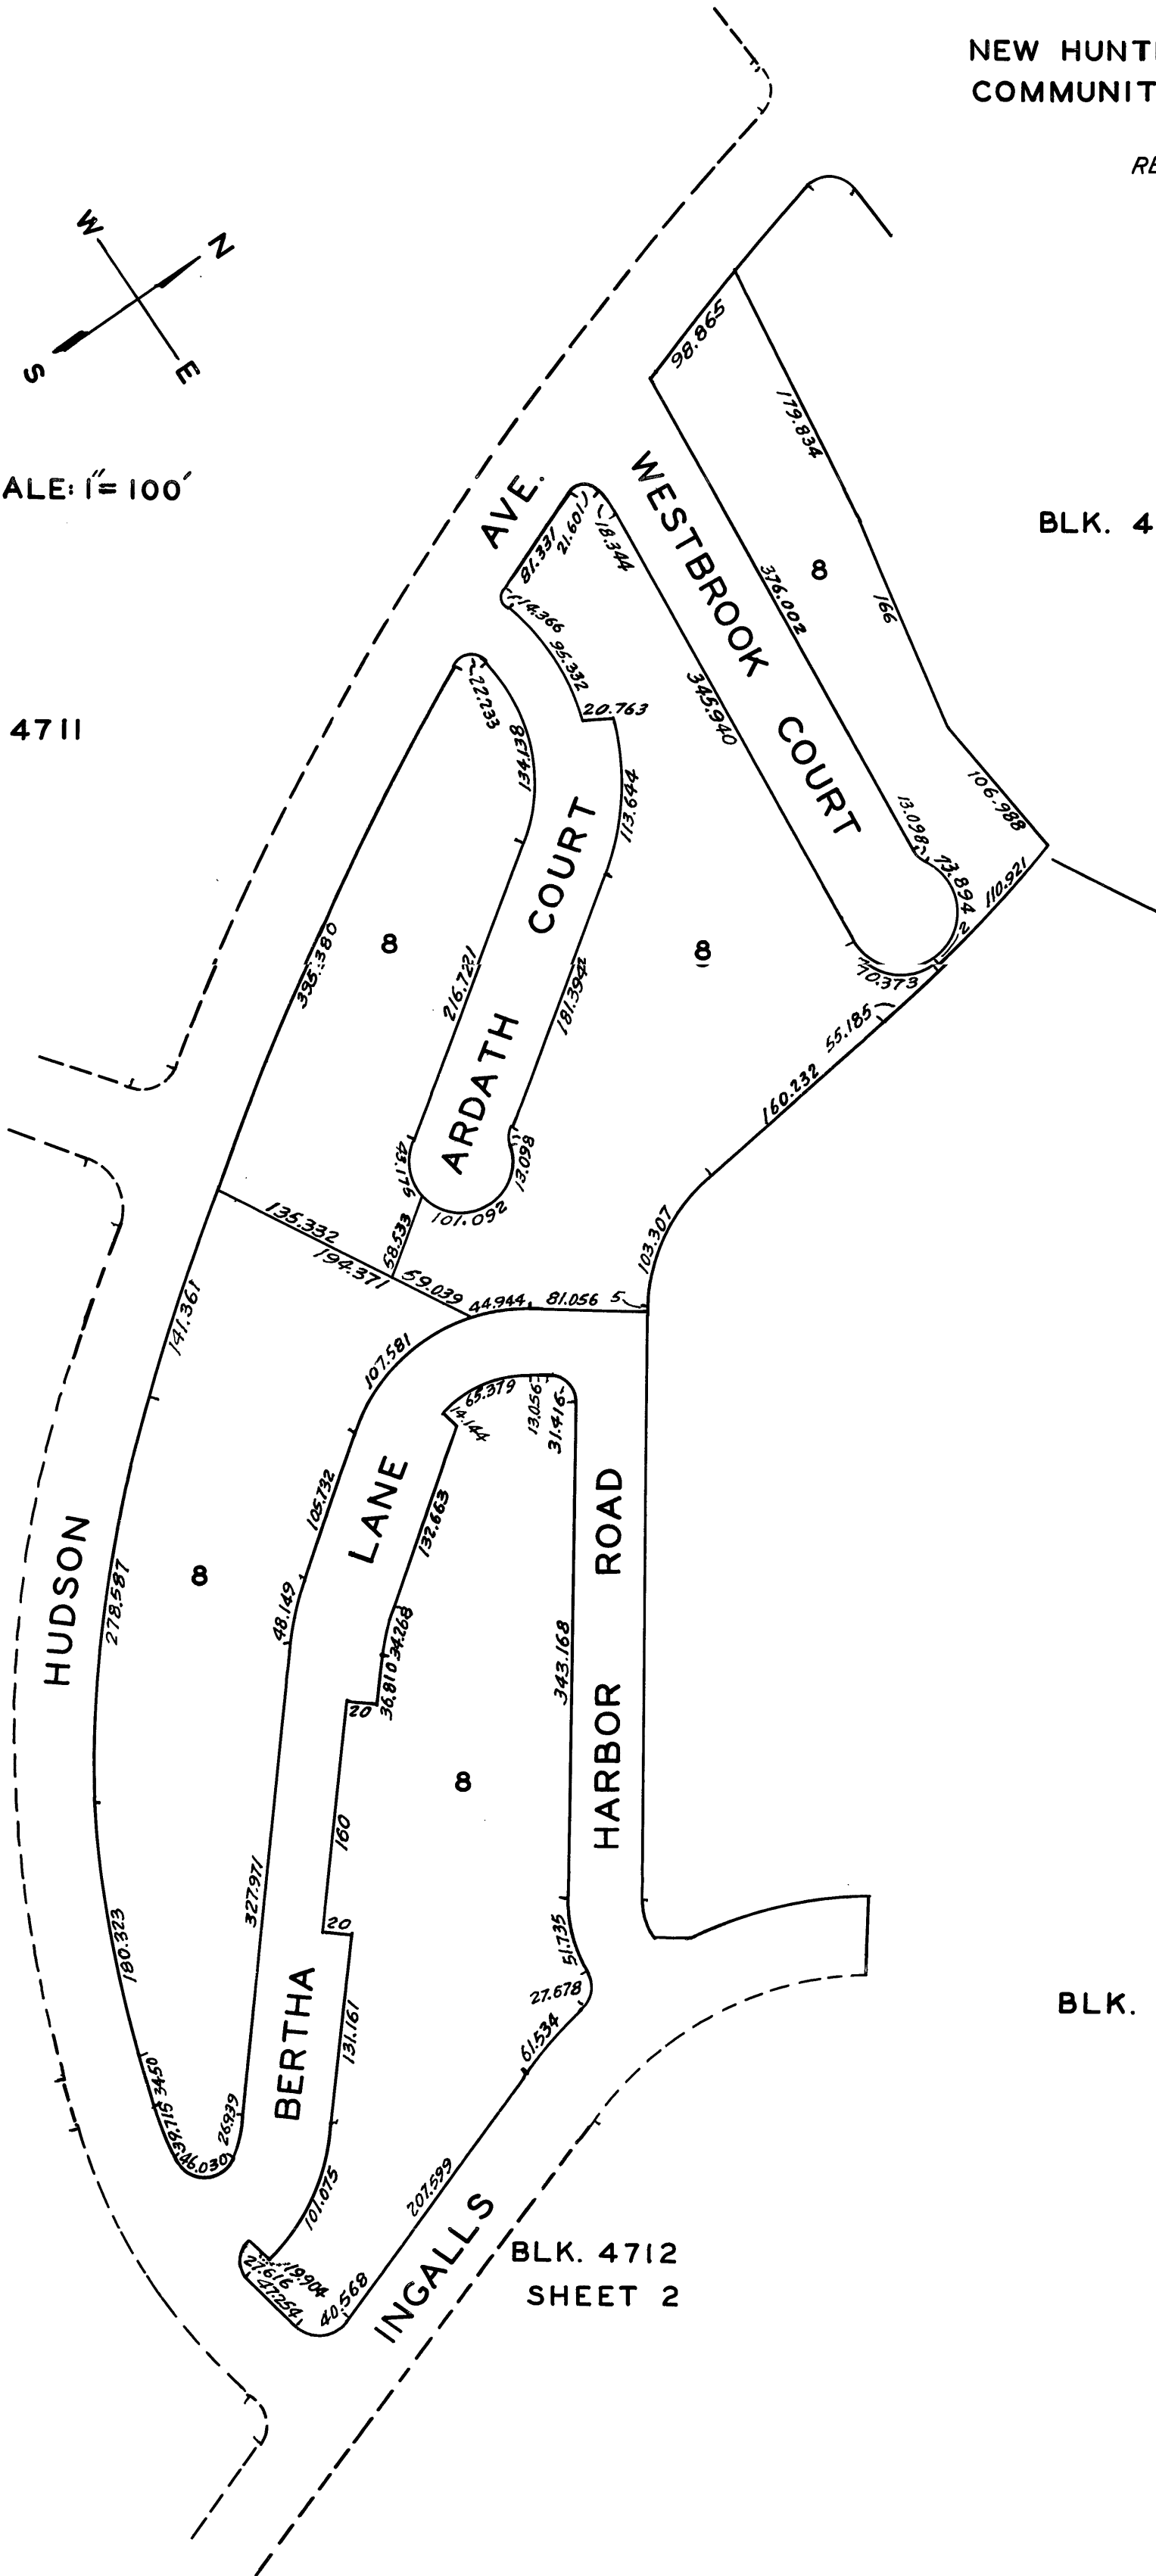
NEW HUNT
COMMUNIT

RE

W N S E

ALE: 1" = 100'

BLK. 4

4711

AVE.

WESTBROOK COURT

98.865
179.834
376.002
166
8
345.940
106.988
13.098
73.894
110.921
70.373
2

81.331
21.601
18.344
14.366
96.332
20.763
2.2.233
134.138
113.644

ARDATH COURT

8
8
395.380
216.721
181.394
55.185
160.232
43.175
13.098
101.092
135.332
58.533
194.371
59.039
44.944
81.056
5
103.307

141.361
107.581
63.379
14.144
13.056
31.416
105.732
132.663

LANE

ROAD

HUDSON

278.587
8
48.149
36.810
34.268
20
343.168

HARBOR

8
160
20
327.971
180.323
51.735
27.678

BERTHA

131.161
61.534
34.50
39.715
46.030
26.939
101.075
207.599
19.904
27.616
47.254
40.568

INGALLS

BLK. 4712
SHEET 2

BLK.